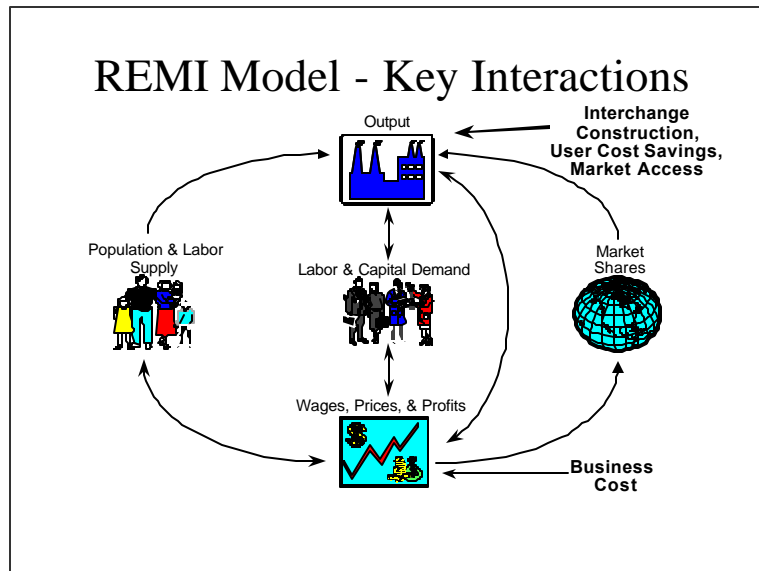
REMI Model - Key Interactions

Output

Interchange Construction, User Cost Savings, Market Access

Population & Labor Supply

Labor & Capital Demand

Market Shares

Wages, Prices, & Profits

Business Cost